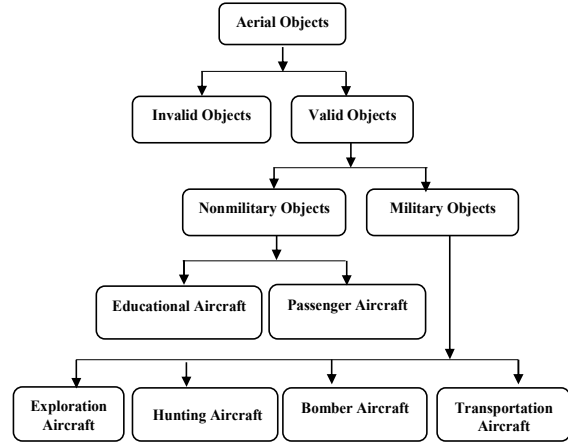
Aerial Objects

Invalid Objects

Valid Objects

Nonmilitary Objects

Military Objects

Educational Aircraft

Passenger Aircraft

Exploration Aircraft

Hunting Aircraft

Bomber Aircraft

Transportation Aircraft